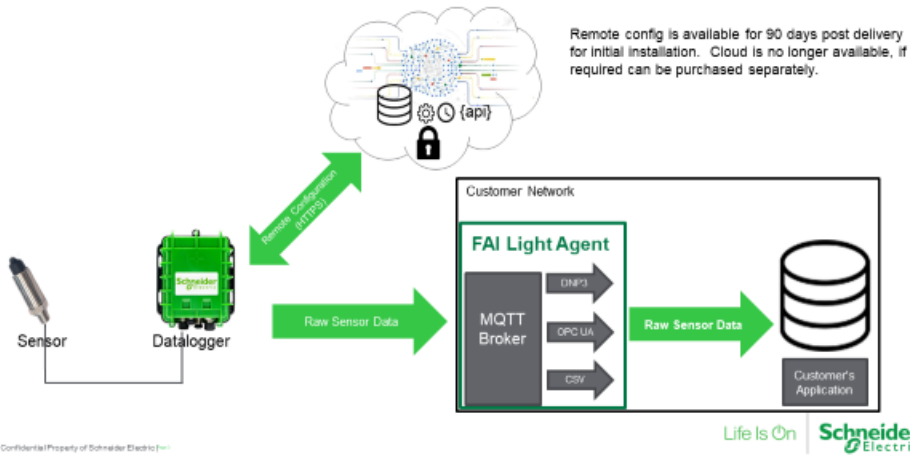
Remote config is available for 90 days post delivery for initial installation. Cloud is no longer available, if required can be purchased separately.

{api}

Remote Configuration (HTTPS)

Customer Network

FAI Light Agent

MQTT Broker

DNP3

OPC UA

CSV

Raw Sensor Data

Raw Sensor Data

Customer's Application

Sensor

Datalogger

Schneider Electric

Confidential Property of Schneider Electric | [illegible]

Life Is On

Schneide Electri